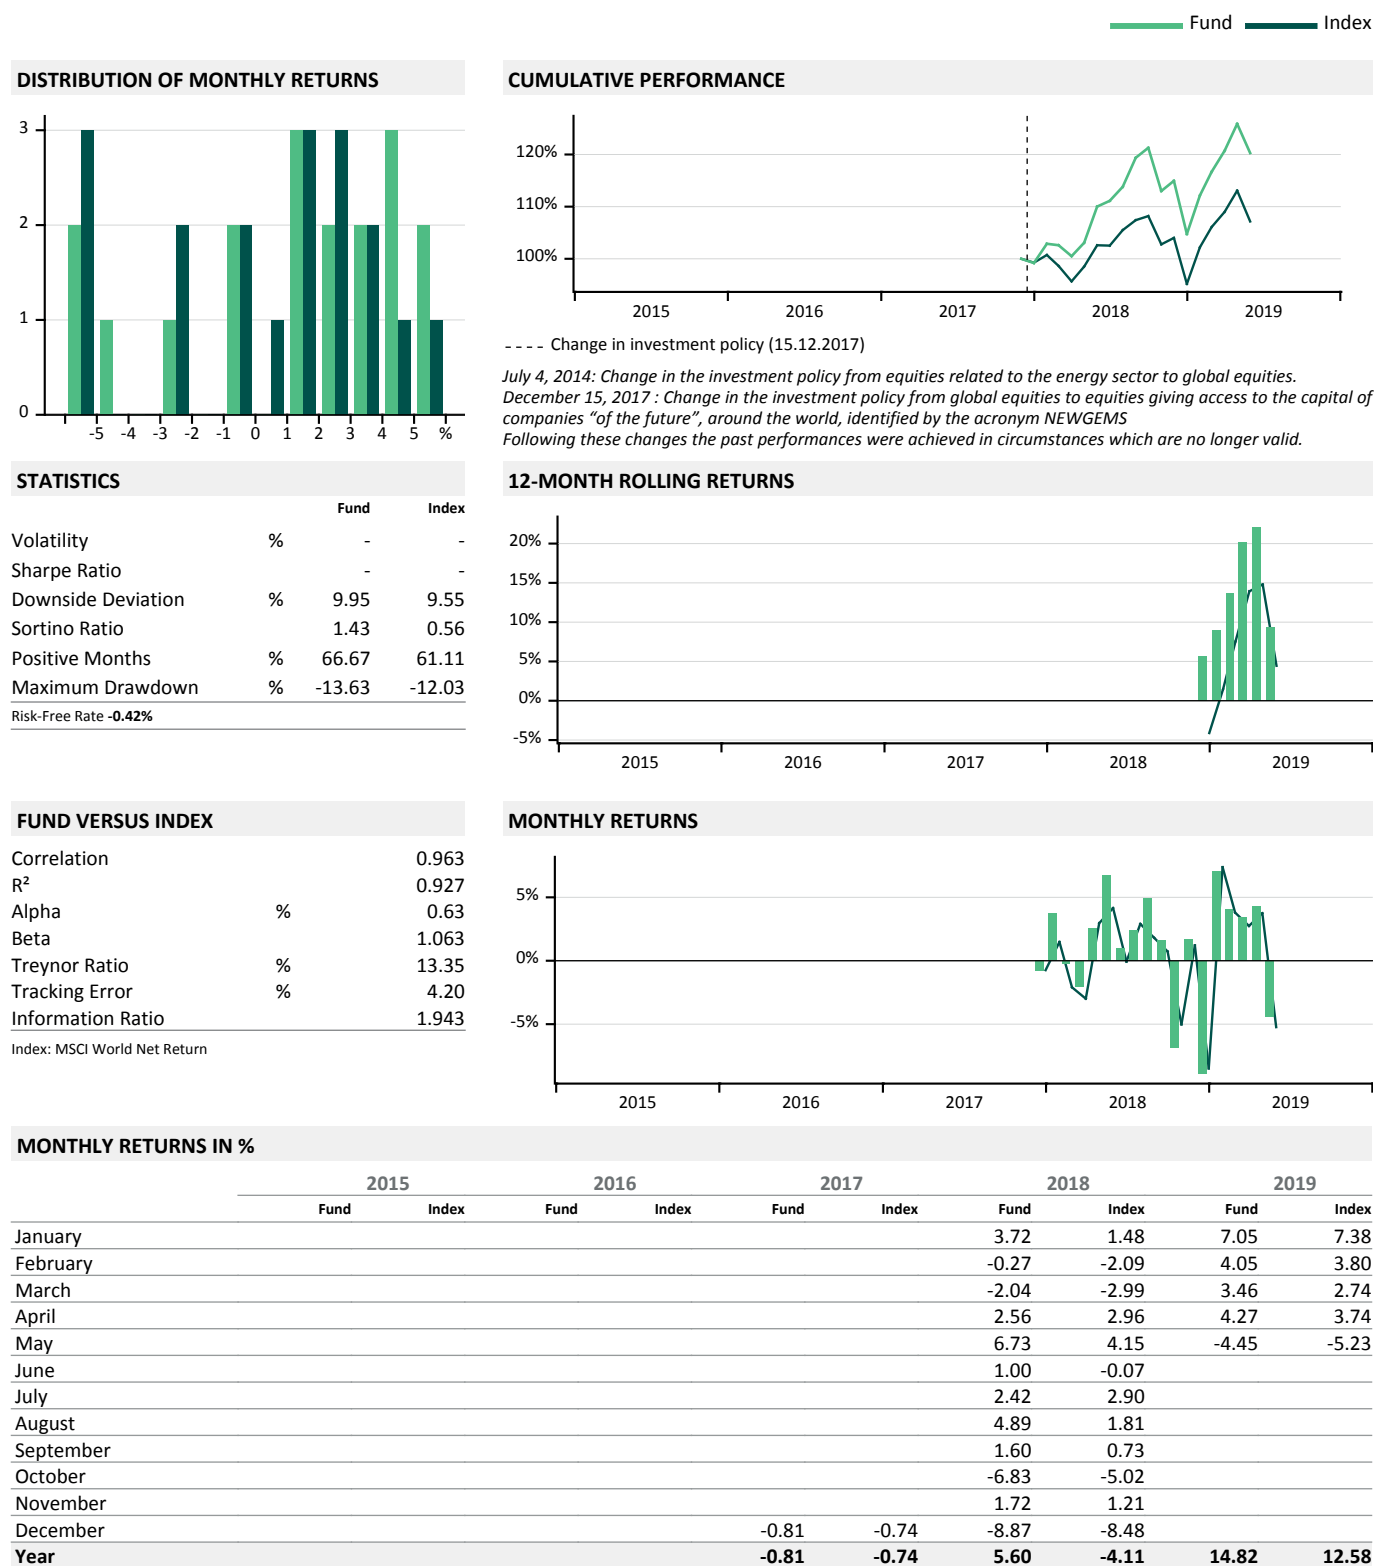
Fund Index

DISTRIBUTION OF MONTHLY RETURNS

3
2
1
0
-5 -4 -3 -2 -1 0 1 2 3 4 5 %

CUMULATIVE PERFORMANCE

120%
110%
100%
2015 2016 2017 2018 2019

---- Change in investment policy (15.12.2017)

July 4, 2014: Change in the investment policy from equities related to the energy sector to global equities.
December 15, 2017 : Change in the investment policy from global equities to equities giving access to the capital of companies "of the future", around the world, identified by the acronym NEWGEMS
Following these changes the past performances were achieved in circumstances which are no longer valid.

STATISTICS

| | | Fund | Index |
|---|---|---|---|
| Volatility | % | - | - |
| Sharpe Ratio | | - | - |
| Downside Deviation | % | 9.95 | 9.55 |
| Sortino Ratio | | 1.43 | 0.56 |
| Positive Months | % | 66.67 | 61.11 |
| Maximum Drawdown | % | -13.63 | -12.03 |

Risk-Free Rate **-0.42%**

12-MONTH ROLLING RETURNS

20%
15%
10%
5%
0%
-5%
2015 2016 2017 2018 2019

FUND VERSUS INDEX

| | | |
|---|---|---|
| Correlation | | 0.963 |
| R² | | 0.927 |
| Alpha | % | 0.63 |
| Beta | | 1.063 |
| Treynor Ratio | % | 13.35 |
| Tracking Error | % | 4.20 |
| Information Ratio | | 1.943 |

Index: MSCI World Net Return

MONTHLY RETURNS

5%
0%
-5%
2015 2016 2017 2018 2019

MONTHLY RETURNS IN %

| | 2015 Fund | 2015 Index | 2016 Fund | 2016 Index | 2017 Fund | 2017 Index | 2018 Fund | 2018 Index | 2019 Fund | 2019 Index |
|---|---|---|---|---|---|---|---|---|---|---|
| January | | | | | | | 3.72 | 1.48 | 7.05 | 7.38 |
| February | | | | | | | -0.27 | -2.09 | 4.05 | 3.80 |
| March | | | | | | | -2.04 | -2.99 | 3.46 | 2.74 |
| April | | | | | | | 2.56 | 2.96 | 4.27 | 3.74 |
| May | | | | | | | 6.73 | 4.15 | -4.45 | -5.23 |
| June | | | | | | | 1.00 | -0.07 | | |
| July | | | | | | | 2.42 | 2.90 | | |
| August | | | | | | | 4.89 | 1.81 | | |
| September | | | | | | | 1.60 | 0.73 | | |
| October | | | | | | | -6.83 | -5.02 | | |
| November | | | | | | | 1.72 | 1.21 | | |
| December | | | | | -0.81 | -0.74 | -8.87 | -8.48 | | |
| **Year** | | | | | **-0.81** | **-0.74** | **5.60** | **-4.11** | **14.82** | **12.58** |